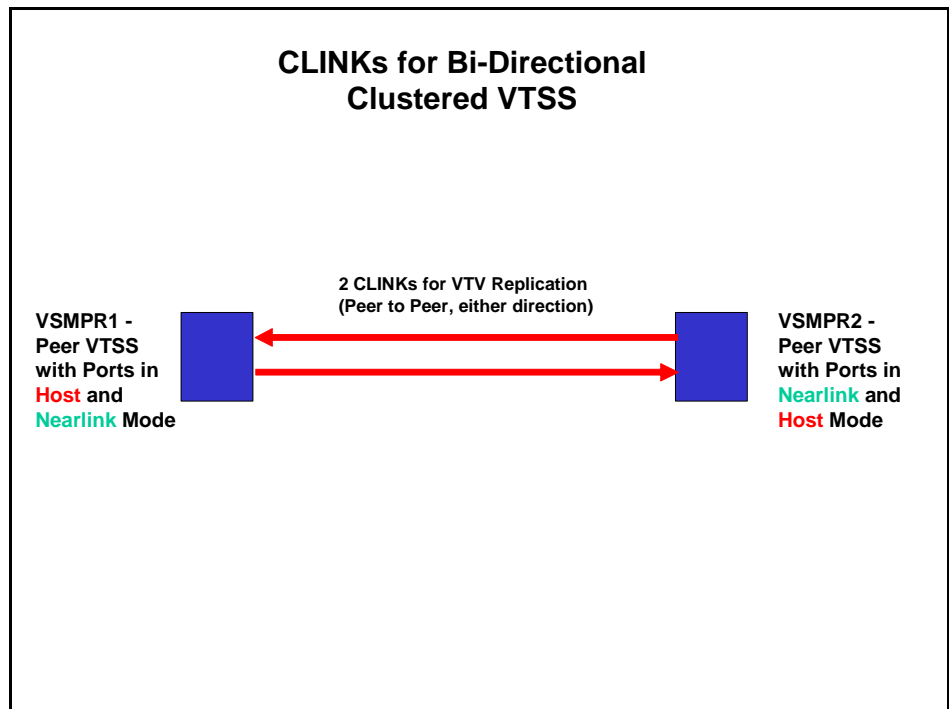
CLINKs for Bi-Directional Clustered VTSS

2 CLINKs for VTV Replication (Peer to Peer, either direction)

VSMPR1 - Peer VTSS with Ports in Host and Nearlink Mode

VSMPR2 - Peer VTSS with Ports in Nearlink and Host Mode